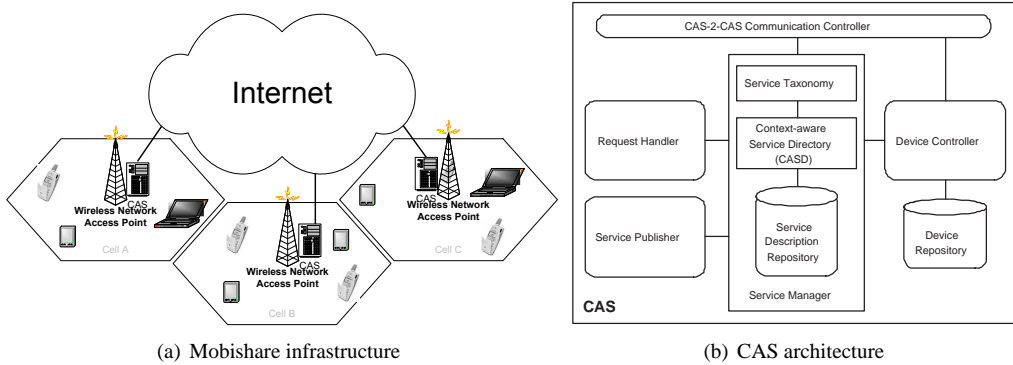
Internet

CAS
Wireless Network Access Point
Cell A

CAS
Wireless Network Access Point
Cell B

CAS
Wireless Network Access Point
Cell C

(a) Mobishare infrastructure

CAS-2-CAS Communication Controller

Service Taxonomy

Request Handler

Context-aware Service Directory (CASD)

Device Controller

Service Publisher

Service Description Repository

Device Repository

Service Manager

CAS

(b) CAS architecture